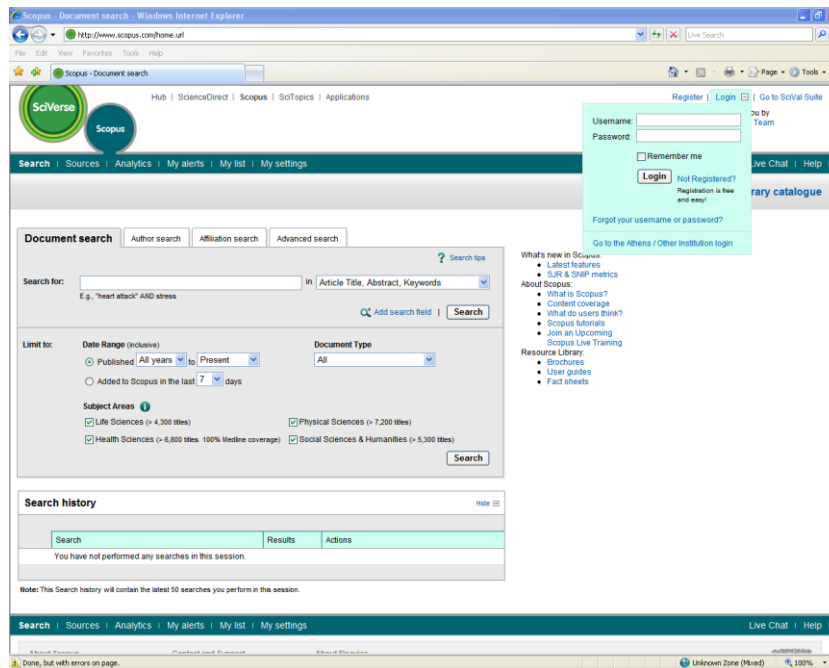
Scopus - Document search - Windows Internet Explorer

http://www.scopus.com/home.url

Live Search

File Edit View Favorites Tools Help

Scopus - Document search

Page Tools

SciVerse

Scopus

Hub | ScienceDirect | Scopus | SciTopics | Applications

Register | Login | Go to SciVal Suite

Username:

Password:

Remember me

Login

Not Registered?

Registration is free and easy!

Forgot your username or password?

Go to the Athens / Other Institution login

ou by

Team

Search | Sources | Analytics | My alerts | My list | My settings

Live Chat | Help

rary catalogue

Document search | Author search | Affiliation search | Advanced search

Search tips

Search for:

in Article Title, Abstract, Keywords

E.g., "heart attack" AND stress

Add search field | Search

Limit to:

Date Range (inclusive)

Published All years to Present

Added to Scopus in the last 7 days

Document Type

All

Subject Areas

Life Sciences (> 4,300 titles)

Physical Sciences (> 7,200 titles)

Health Sciences (> 6,800 titles. 100% Medline coverage)

Social Sciences & Humanities (> 5,300 titles)

Search

What's new in Scopus:
- Latest features
- SJR & SNIP metrics

About Scopus:
- What is Scopus?
- Content coverage
- What do users think?
- Scopus tutorials
- Join an Upcoming Scopus Live Training

Resource Library:
- Brochures
- User guides
- Fact sheets

Search history

Hide

| Search | Results | Actions |
|---|---|---|
| You have not performed any searches in this session. | | |

Note: This Search history will contain the latest 50 searches you perform in this session.

Search | Sources | Analytics | My alerts | My list | My settings

Live Chat | Help

Done, but with errors on page.

Unknown Zone (Mixed)

100%